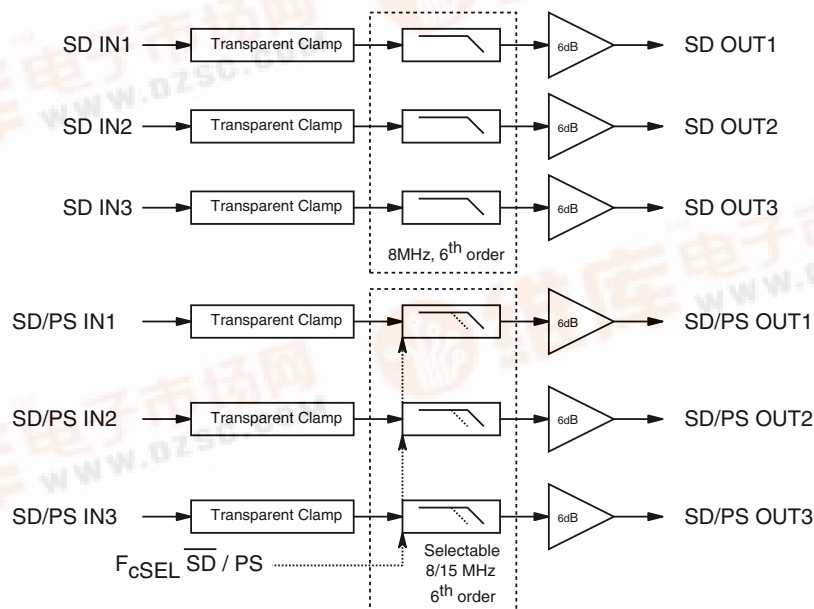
SD IN1
Transparent Clamp
6dB
SD OUT1

SD IN2
Transparent Clamp
6dB
SD OUT2

SD IN3
Transparent Clamp
6dB
SD OUT3

8MHz, 6$^{th}$ order

SD/PS IN1
Transparent Clamp
6dB
SD/PS OUT1

SD/PS IN2
Transparent Clamp
6dB
SD/PS OUT2

SD/PS IN3
Transparent Clamp
6dB
SD/PS OUT3

$F_{cSEL}$ $\overline{SD}$ / PS

Selectable 8/15 MHz 6$^{th}$ order

www.dzsc.com